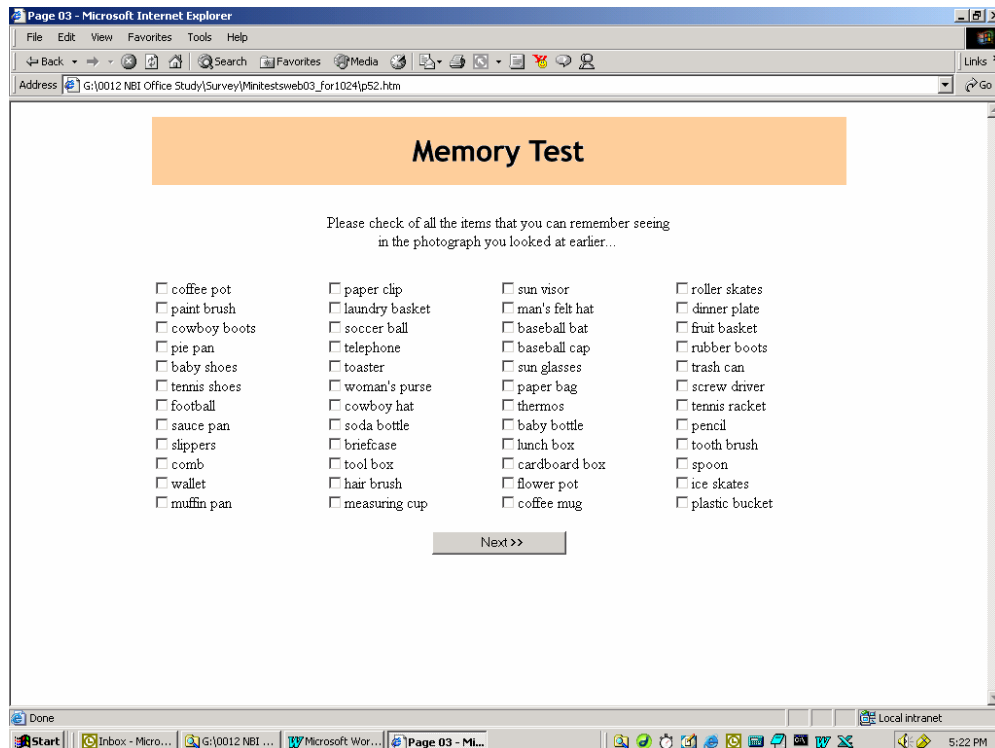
Page 03 - Microsoft Internet Explorer

File Edit View Favorites Tools Help

Back Search Favorites Media

Links

Address G:\0012 NBI Office Study\Survey\Minitestsweb03_for1024\p52.htm

Go

Memory Test

Please check of all the items that you can remember seeing in the photograph you looked at earlier...

coffee pot
paint brush
cowboy boots
pie pan
baby shoes
tennis shoes
football
sauce pan
slippers
comb
wallet
muffin pan

paper clip
laundry basket
soccer ball
telephone
toaster
woman's purse
cowboy hat
soda bottle
briefcase
tool box
hair brush
measuring cup

sun visor
man's felt hat
baseball bat
baseball cap
sun glasses
paper bag
thermos
baby bottle
lunch box
cardboard box
flower pot
coffee mug

roller skates
dinner plate
fruit basket
rubber boots
trash can
screw driver
tennis racket
pencil
tooth brush
spoon
ice skates
plastic bucket

Next >>

Done

Local intranet

Start Inbox - Micro... G:\0012 NBI ... Microsoft Wor... Page 03 - Mi...

5:22 PM